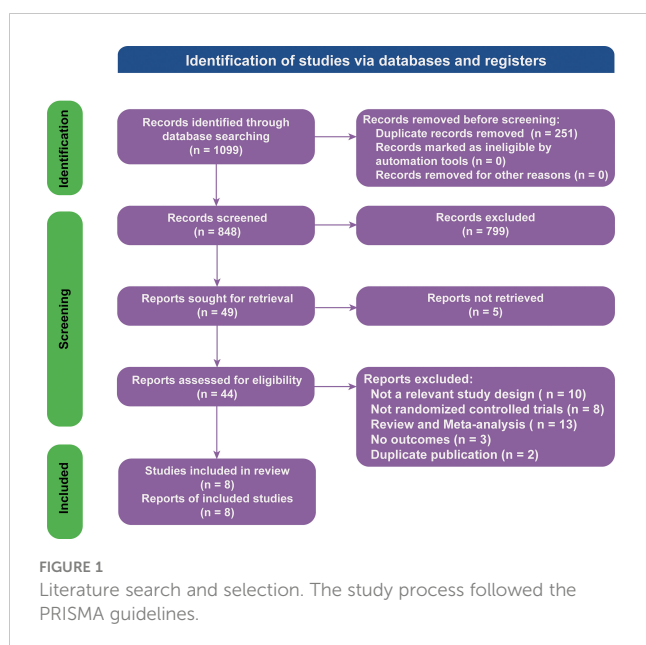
Identification of studies via databases and registers

Identification

Records identified through database searching (n = 1099)

Records removed before screening:
Duplicate records removed (n = 251)
Records marked as ineligible by automation tools (n = 0)
Records removed for other reasons (n = 0)

Screening

Records screened (n = 848)

Records excluded (n = 799)

Reports sought for retrieval (n = 49)

Reports not retrieved (n = 5)

Reports assessed for eligibility (n = 44)

Reports excluded:
Not a relevant study design ( n = 10)
Not randomized controlled trials (n = 8)
Review and Meta-analysis ( n = 13)
No outcomes (n = 3)
Duplicate publication (n = 2)

Included

Studies included in review (n = 8)
Reports of included studies (n = 8)

FIGURE 1
Literature search and selection. The study process followed the PRISMA guidelines.